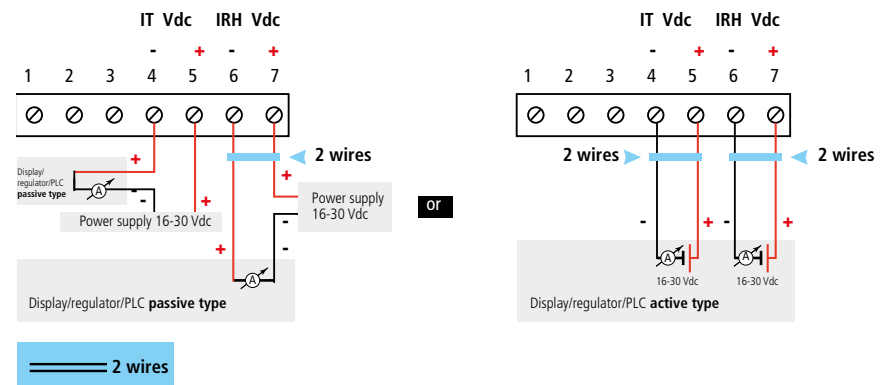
IT Vdc IRH Vdc
- + - +
1 2 3 4 5 6 7

+
Display/regulator/PLC **passive type**
A
-
+
Power supply 16-30 Vdc
2 wires
+
Power supply 16-30 Vdc
-
-
+
A
Display/regulator/PLC **passive type**

or

IT Vdc IRH Vdc
- + - +
1 2 3 4 5 6 7

2 wires
2 wires
- + - +
A
A
16-30 Vdc
16-30 Vdc
Display/regulator/PLC **active type**

2 wires